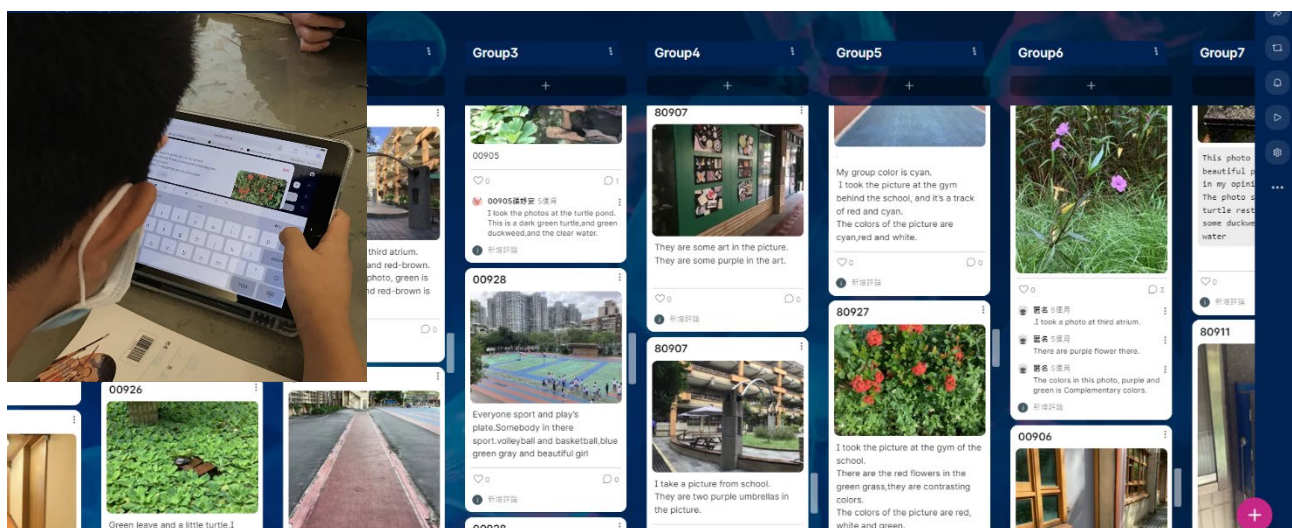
Group3

+

00905

♡0 1

00905孫妤安 5個月
I took the photos at the turtle pond. This is a dark green turtle,and the green duckweed,and the clear water.

新增評論

00928

Everyone sport and play's plate.Somebody in there sport.volleyball and basketball,blue green gray and beautiful girl

♡0 0

新增評論

Group4

+

80907

They are some art in the picture. They are some purple in the art.

♡0 0

新增評論

80907

I take a picture from school. They are two purple umbrellas in the picture.

Group5

+

My group color is cyan.
I took the picture at the gym behind the school, and it's a track of red and cyan.
The colors of the picture are cyan,red and white.

♡0 0

新增評論

80927

I took the picture at the gym of the school.
There are the red flowers in the green grass,they are contrasting colors.
The colors of the picture are red, white and green.

Group6

+

♡0 3

匿名 5個月
.I took a photo at third atrium.

匿名 5個月
There are purple flower there.

匿名 5個月
The colors in this photo, purple and green is Complementary colors.

新增評論

00906

Group7

This photo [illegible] beautiful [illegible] in my opini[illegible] The photo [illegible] turtle rest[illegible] some duckwe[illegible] water

♡0

新增評論

80911

third atrium. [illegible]nd red-brown. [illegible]photo, green is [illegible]nd red-brown is

0

00926

Green leave and a little turtle.I